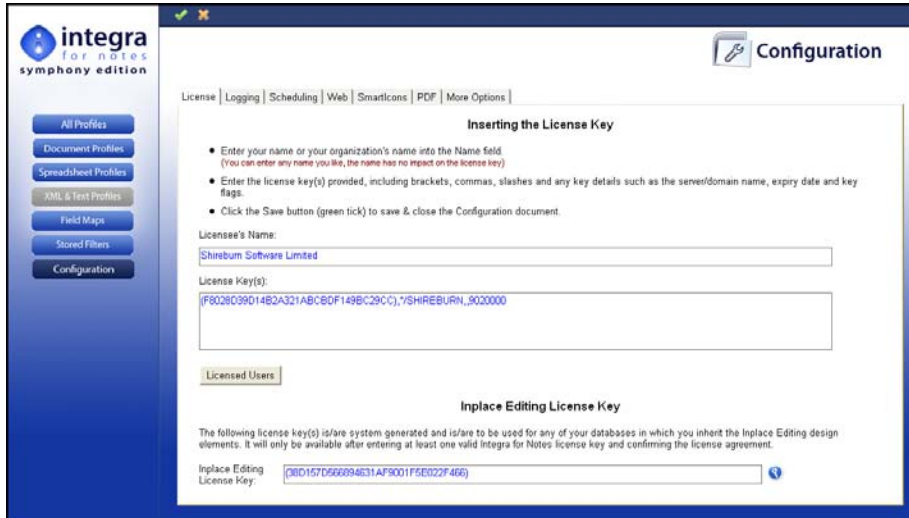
integra
for notes
symphony edition

All Profiles
Document Profiles
Spreadsheet Profiles
XML & Text Profiles
Field Maps
Stored Filters
Configuration

Configuration

License | Logging | Scheduling | Web | SmartIcons | PDF | More Options

Inserting the License Key

• Enter your name or your organization's name into the Name field.
(You can enter any name you like, the name has no impact on the license key)

• Enter the license key(s) provided, including brackets, commas, slashes and any key details such as the server/domain name, expiry date and key flags.

• Click the Save button (green tick) to save & close the Configuration document.

Licensee's Name:

Shireburn Software Limited

License Key(s):

(F8028D39D14B2A321ABCBDF149BC29CC),"/SHIREBURN,,9020000

Licensed Users

Inplace Editing License Key

The following license key(s) is/are system generated and is/are to be used for any of your databases in which you inherit the Inplace Editing design elements. It will only be available after entering at least one valid Integra for Notes license key and confirming the license agreement.

Inplace Editing License Key:

(38D157D566894631AF9001F5E022F466)